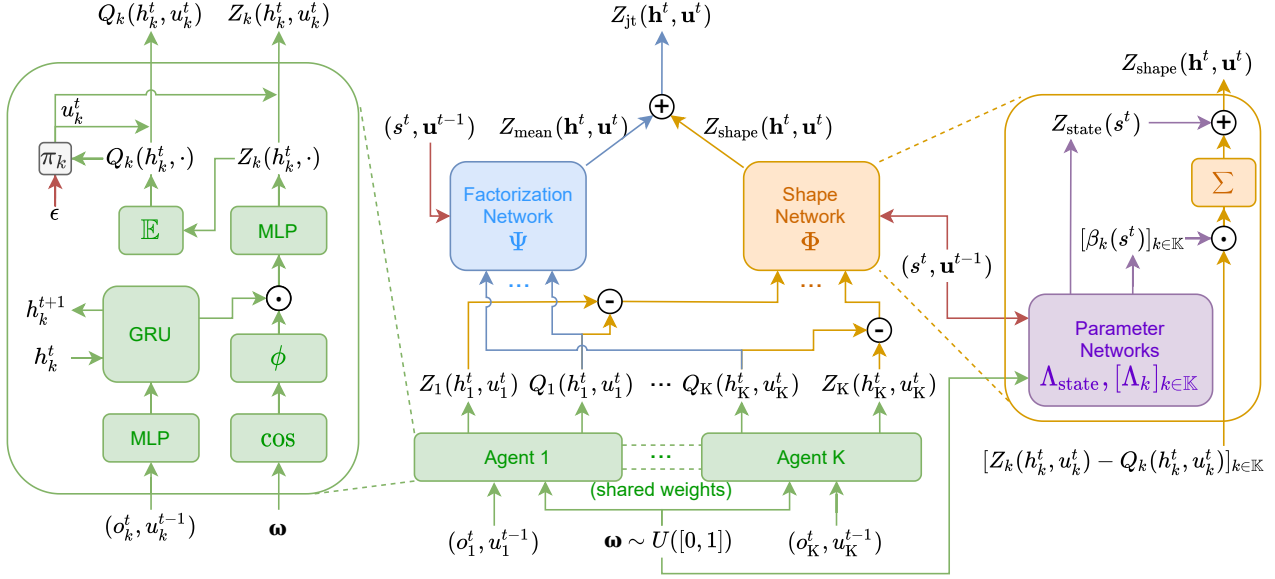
$Q_k(h_k^t, u_k^t)$ $Z_k(h_k^t, u_k^t)$

$u_k^t$

$\pi_k$ $Q_k(h_k^t, \cdot)$ $Z_k(h_k^t, \cdot)$

$\epsilon$

$\mathbb{E}$

MLP

$h_k^{t+1}$

GRU

$\odot$

$h_k^t$

$\phi$

MLP

cos

$(o_k^t, u_k^{t-1})$ $\boldsymbol{\omega}$

$Z_{\text{jt}}(\mathbf{h}^t, \mathbf{u}^t)$

$+$

$(s^t, \mathbf{u}^{t-1})$

$Z_{\text{mean}}(\mathbf{h}^t, \mathbf{u}^t)$

$Z_{\text{shape}}(\mathbf{h}^t, \mathbf{u}^t)$

Factorization Network $\Psi$

Shape Network $\Phi$

...

-

...

-

$(s^t, \mathbf{u}^{t-1})$

$Z_1(h_1^t, u_1^t)$ $Q_1(h_1^t, u_1^t)$ ⋯ $Q_{\text{K}}(h_{\text{K}}^t, u_{\text{K}}^t)$ $Z_{\text{K}}(h_{\text{K}}^t, u_{\text{K}}^t)$

Agent 1 ⋯ Agent K

(shared weights)

$(o_1^t, u_1^{t-1})$ $\boldsymbol{\omega} \sim U([0,1])$ $(o_{\text{K}}^t, u_{\text{K}}^{t-1})$

$Z_{\text{shape}}(\mathbf{h}^t, \mathbf{u}^t)$

$Z_{\text{state}}(s^t)$

$+$

$\Sigma$

$[\beta_k(s^t)]_{k\in\mathbb{K}}$

$\odot$

Parameter Networks $\Lambda_{\text{state}}, [\Lambda_k]_{k\in\mathbb{K}}$

$[Z_k(h_k^t, u_k^t) - Q_k(h_k^t, u_k^t)]_{k\in\mathbb{K}}$